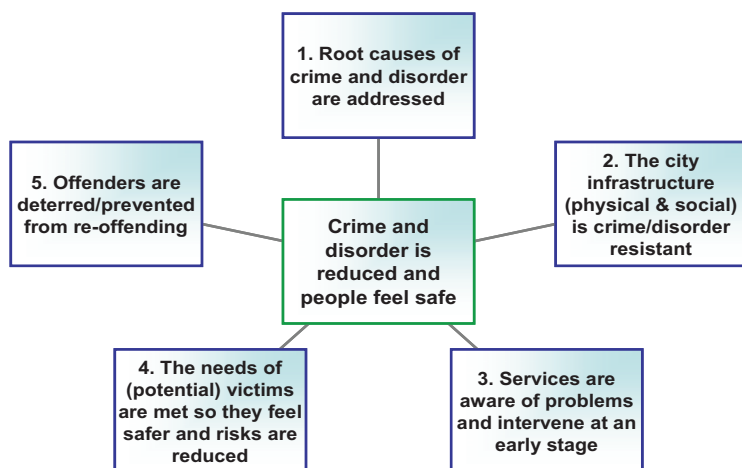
1. Root causes of crime and disorder are addressed

5. Offenders are deterred/prevented from re-offending

Crime and disorder is reduced and people feel safe

2. The city infrastructure (physical & social) is crime/disorder resistant

4. The needs of (potential) victims are met so they feel safer and risks are reduced

3. Services are aware of problems and intervene at an early stage